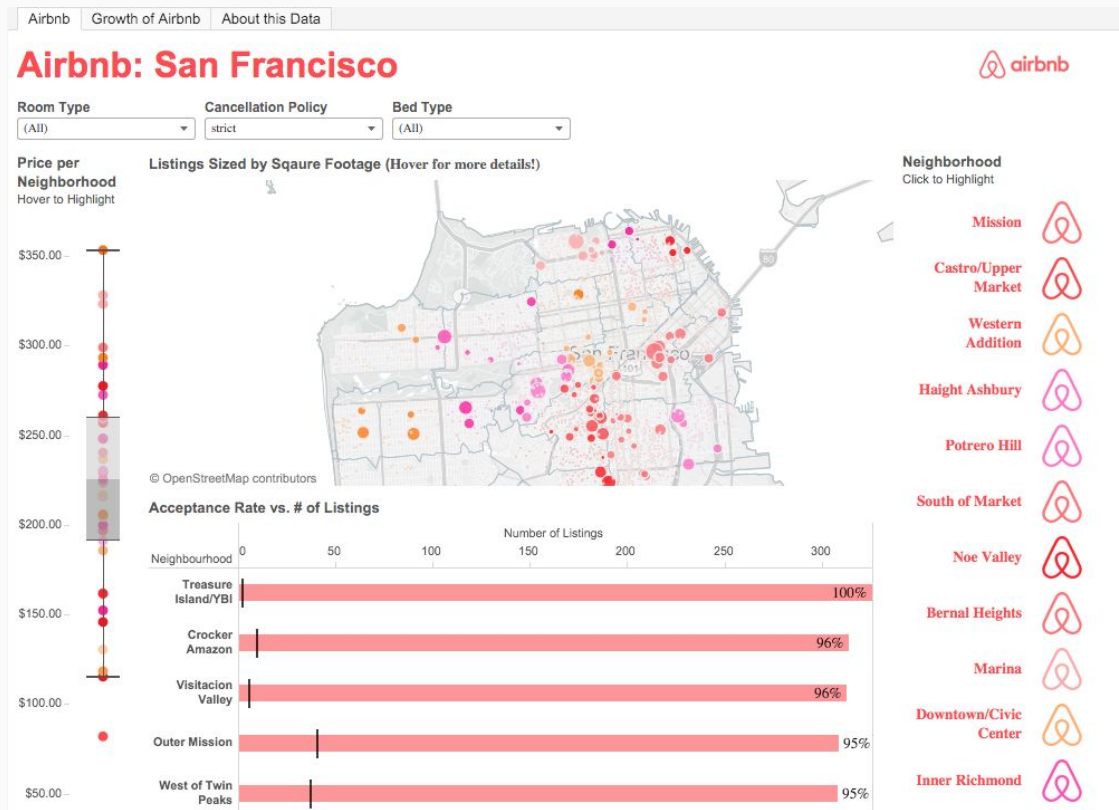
Airbnb | Growth of Airbnb | About this Data

Airbnb: San Francisco

airbnb

Room Type
(All)

Cancellation Policy
strict

Bed Type
(All)

Price per Neighborhood
Hover to Highlight

$350.00
$300.00
$250.00
$200.00
$150.00
$100.00
$50.00

Listings Sized by Sqaure Footage (Hover for more details!)

San Francisco
101
80

© OpenStreetMap contributors

Acceptance Rate vs. # of Listings

Number of Listings

Neighbourhood

| Neighbourhood | Number of Listings | |
|---|---|---|
| Treasure Island/YBI | | 100% |
| Crocker Amazon | | 96% |
| Visitacion Valley | | 96% |
| Outer Mission | | 95% |
| West of Twin Peaks | | 95% |

0 50 100 150 200 250 300

Neighborhood
Click to Highlight

Mission
Castro/Upper Market
Western Addition
Haight Ashbury
Potrero Hill
South of Market
Noe Valley
Bernal Heights
Marina
Downtown/Civic Center
Inner Richmond